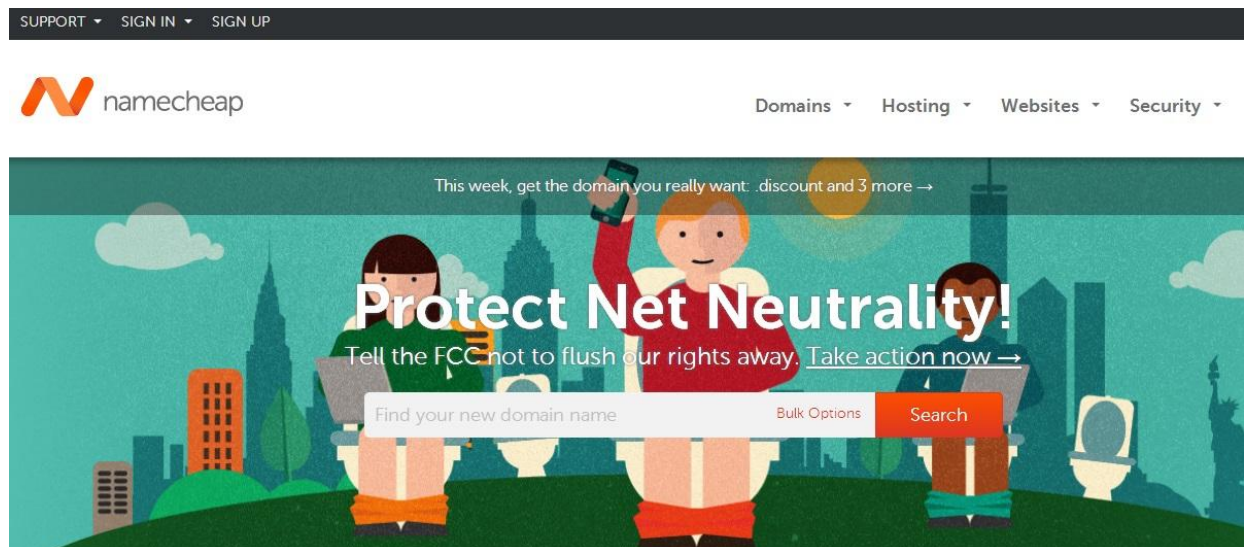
SUPPORT SIGN IN SIGN UP

namecheap

Domains Hosting Websites Security

This week, get the domain you really want: .discount and 3 more →

Protect Net Neutrality!

Tell the FCC not to flush our rights away. Take action now →

Find your new domain name Bulk Options Search